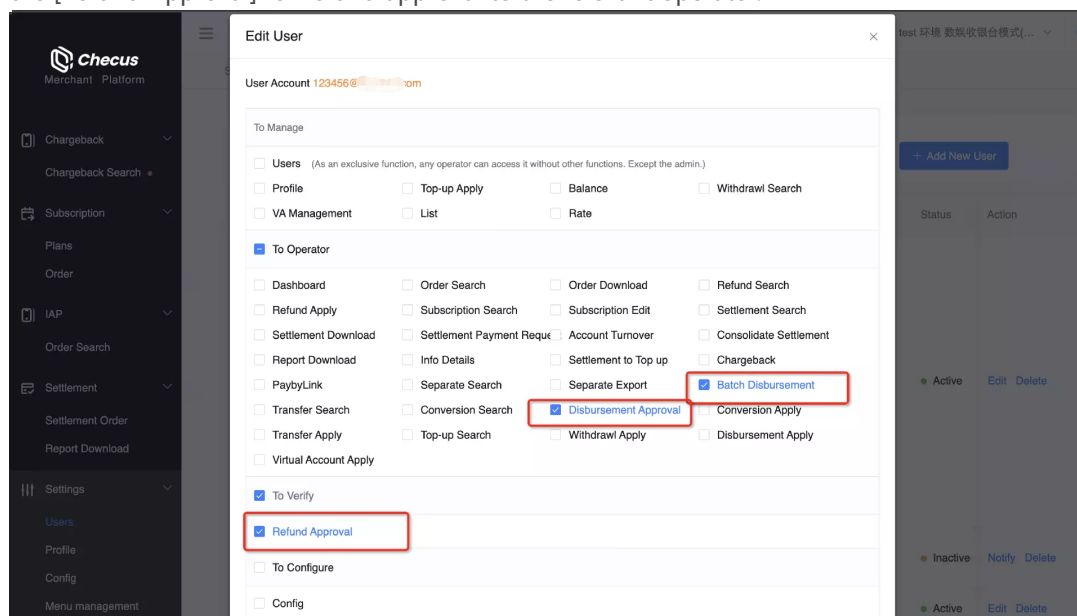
Checus
Merchant Platform

Chargeback
Chargeback Search
Subscription
Plans
Order
IAP
Order Search
Settlement
Settlement Order
Report Download
Settings
Users
Profile
Config
Menu management

test 环境 数娱收银台模式(...

+ Add New User

Status
Action

• Active
Edit Delete
• Inactive
Notify Delete
• Active
Edit Delete

Edit User

User Account 123456@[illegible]om

To Manage

Users (As an exclusive function, any operator can access it without other functions. Except the admin.)

| Profile | Top-up Apply | Balance | Withdrawl Search |
|---|---|---|---|
| VA Management | List | Rate | |

To Operator

| Dashboard | Order Search | Order Download | Refund Search |
|---|---|---|---|
| Refund Apply | Subscription Search | Subscription Edit | Settlement Search |
| Settlement Download | Settlement Payment Reque | Account Turnover | Consolidate Settlement |
| Report Download | Info Details | Settlement to Top up | Chargeback |
| PaybyLink | Separate Search | Separate Export | Batch Disbursement |
| Transfer Search | Conversion Search | Disbursement Approval | Conversion Apply |
| Transfer Apply | Top-up Search | Withdrawl Apply | Disbursement Apply |
| Virtual Account Apply | | | |

To Verify

Refund Approval

To Configure

Config